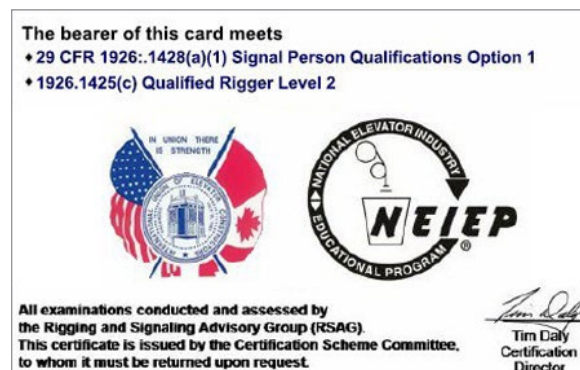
The bearer of this card meets

• 29 CFR 1926:.1428(a)(1) Signal Person Qualifications Option 1

• 1926.1425(c) Qualified Rigger Level 2

IN UNION THERE IS STRENGTH

NATIONAL ELEVATOR INDUSTRY EDUCATIONAL PROGRAM

NEIEP ®

All examinations conducted and assessed by the Rigging and Signaling Advisory Group (RSAG). This certificate is issued by the Certification Scheme Committee, to whom it must be returned upon request.

Tim Daly

Tim Daly
Certification
Director